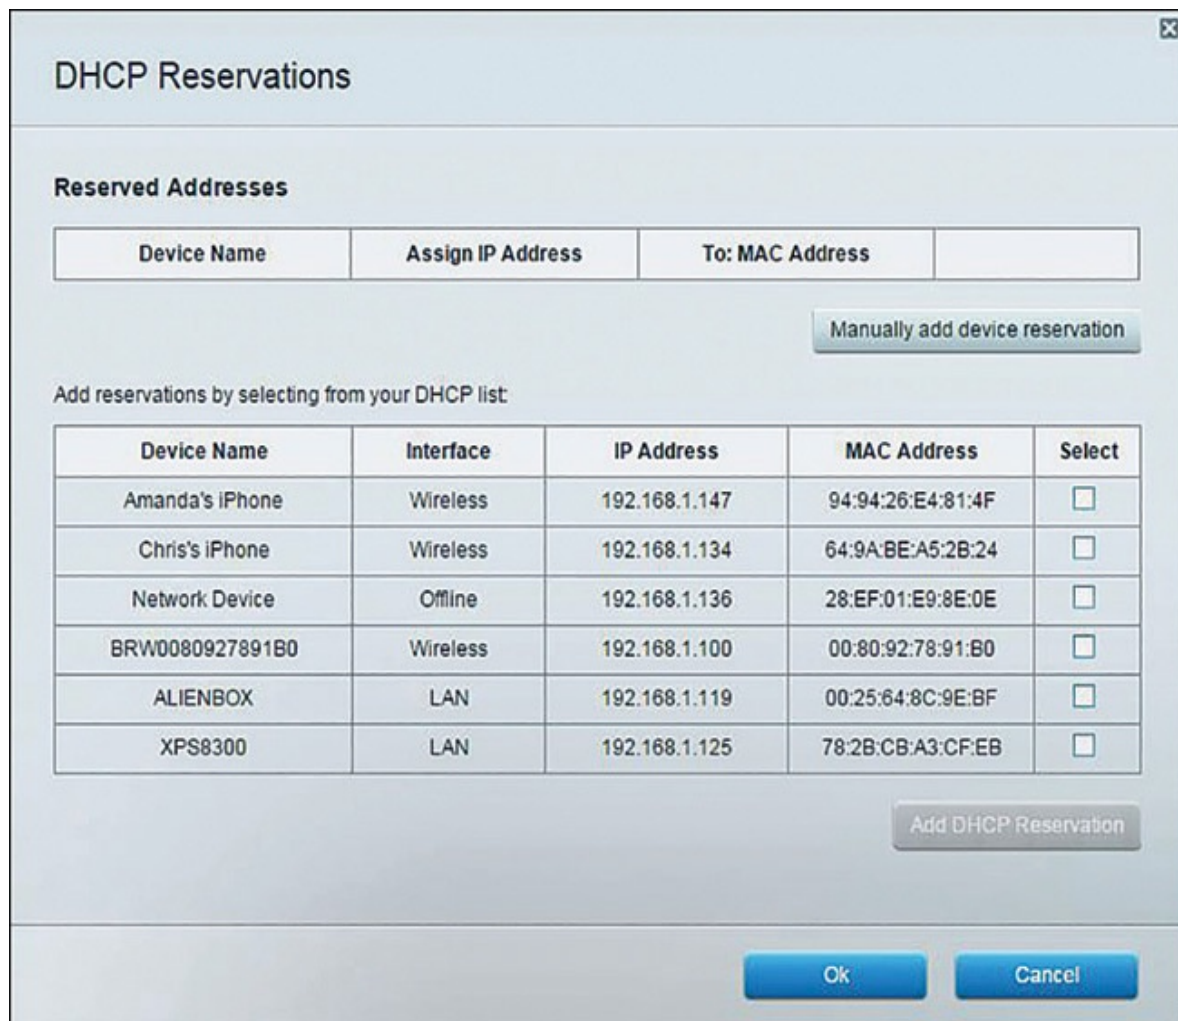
DHCP Reservations

Reserved Addresses

| Device Name | Assign IP Address | To: MAC Address | |
|---|---|---|---|

Manually add device reservation

Add reservations by selecting from your DHCP list:

| Device Name | Interface | IP Address | MAC Address | Select |
|---|---|---|---|---|
| Amanda's iPhone | Wireless | 192.168.1.147 | 94:94:26:E4:81:4F | ☐ |
| Chris's iPhone | Wireless | 192.168.1.134 | 64:9A:BE:A5:2B:24 | ☐ |
| Network Device | Offline | 192.168.1.136 | 28:EF:01:E9:8E:0E | ☐ |
| BRW0080927891B0 | Wireless | 192.168.1.100 | 00:80:92:78:91:B0 | ☐ |
| ALIENBOX | LAN | 192.168.1.119 | 00:25:64:8C:9E:BF | ☐ |
| XPS8300 | LAN | 192.168.1.125 | 78:2B:CB:A3:CF:EB | ☐ |

Add DHCP Reservation

Ok

Cancel